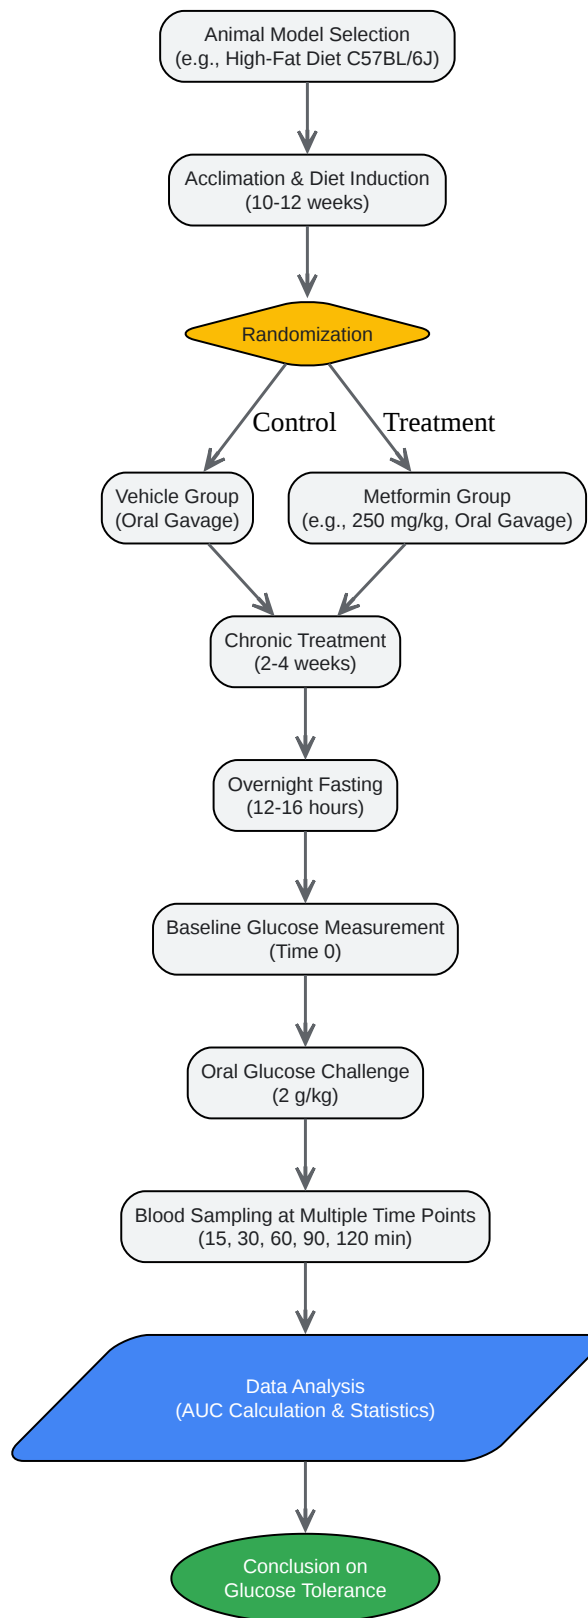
Animal Model Selection
(e.g., High-Fat Diet C57BL/6J)

Acclimation & Diet Induction
(10-12 weeks)

Randomization

Control

Treatment

Vehicle Group
(Oral Gavage)

Metformin Group
(e.g., 250 mg/kg, Oral Gavage)

Chronic Treatment
(2-4 weeks)

Overnight Fasting
(12-16 hours)

Baseline Glucose Measurement
(Time 0)

Oral Glucose Challenge
(2 g/kg)

Blood Sampling at Multiple Time Points
(15, 30, 60, 90, 120 min)

Data Analysis
(AUC Calculation & Statistics)

Conclusion on
Glucose Tolerance